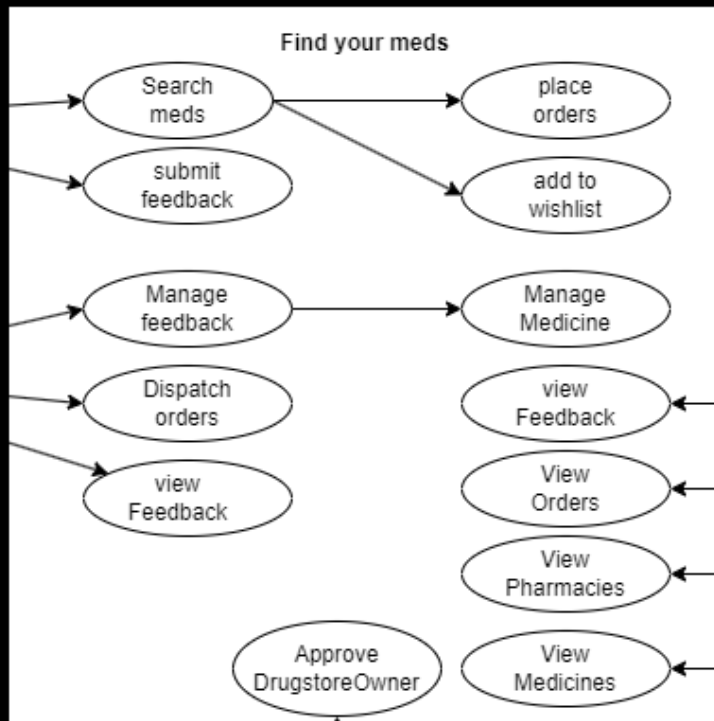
Find your meds

Search meds

place orders

submit feedback

add to wishlist

Manage feedback

Manage Medicine

Dispatch orders

view Feedback

view Feedback

View Orders

View Pharmacies

Approve DrugstoreOwner

View Medicines